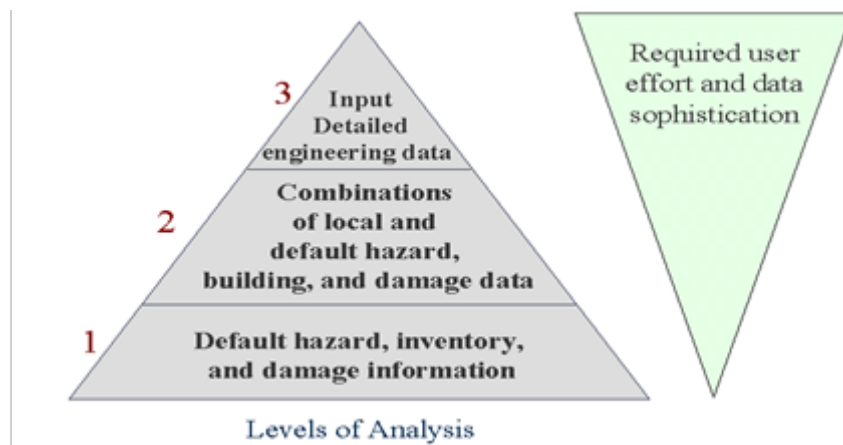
3 Input Detailed engineering data

2 Combinations of local and default hazard, building, and damage data

1 Default hazard, inventory, and damage information

Levels of Analysis

Required user effort and data sophistication